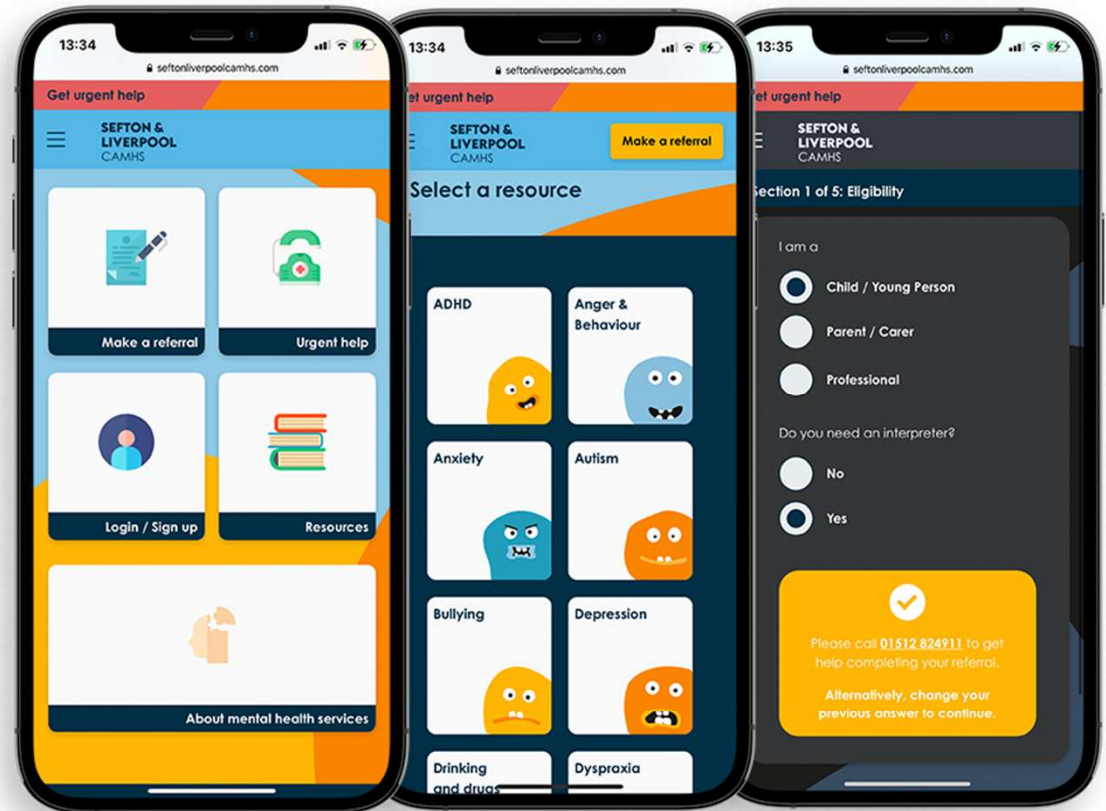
13:34
seftonliverpoolcamhs.com
Get urgent help
SEFTON & LIVERPOOL CAMHS
Make a referral
Urgent help
Login / Sign up
Resources
About mental health services

13:34
seftonliverpoolcamhs.com
et urgent help
SEFTON & LIVERPOOL CAMHS
Make a referral
Select a resource
ADHD
Anger & Behaviour
Anxiety
Autism
Bullying
Depression
Drinking and drugs
Dyspraxia

13:35
seftonliverpoolcamhs.com
et urgent help
SEFTON & LIVERPOOL CAMHS
ection 1 of 5: Eligibility
I am a
Child / Young Person
Parent / Carer
Professional
Do you need an interpreter?
No
Yes
Please call 01512 824911 to get help completing your referral.
Alternatively, change your previous answer to continue.